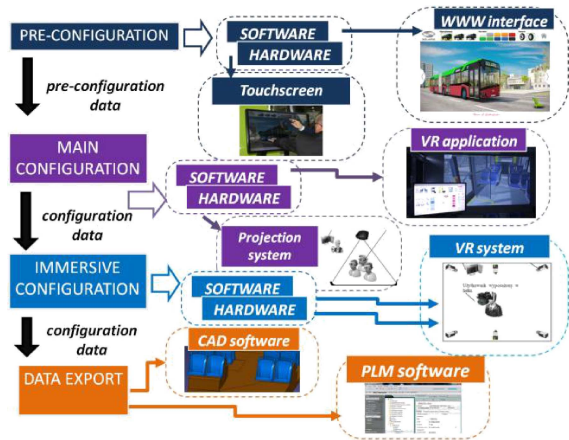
PRE-CONFIGURATION

SOFTWARE

HARDWARE

WWW interface

pre-configuration data

Touchscreen

MAIN CONFIGURATION

VR application

SOFTWARE

HARDWARE

configuration data

Projection system

VR system

IMMERSIVE CONFIGURATION

SOFTWARE

HARDWARE

Użytkownik wyposażony w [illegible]

configuration data

CAD software

DATA EXPORT

PLM software